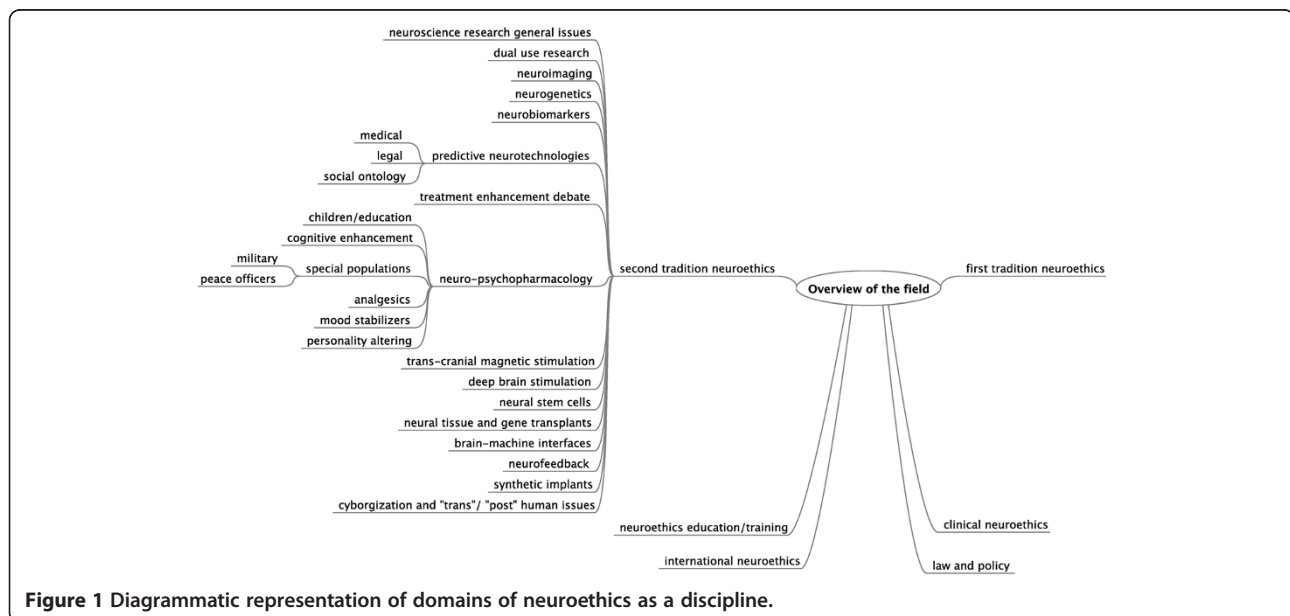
neuroscience research general issues
dual use research
neuroimaging
neurogenetics
neurobiomarkers
medical
legal
social ontology
predictive neurotechnologies
treatment enhancement debate
children/education
cognitive enhancement
military
peace officers
special populations
neuro-psychopharmacology
analgesics
mood stabilizers
personality altering
trans-cranial magnetic stimulation
deep brain stimulation
neural stem cells
neural tissue and gene transplants
brain-machine interfaces
neurofeedback
synthetic implants
cyborgization and "trans"/ "post" human issues
second tradition neuroethics
Overview of the field
first tradition neuroethics
neuroethics education/training
international neuroethics
clinical neuroethics
law and policy

**Figure 1** Diagrammatic representation of domains of neuroethics as a discipline.